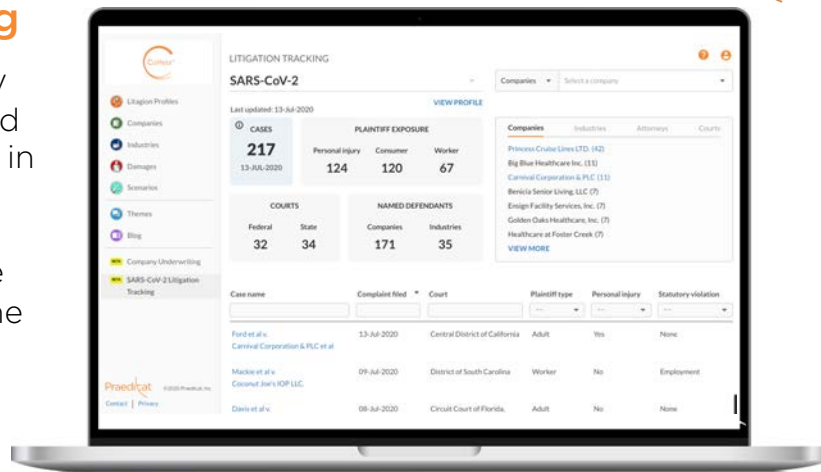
g
y
d
in
e
ne

CoMeta

Litigation Profiles
Companies
Industries
Damages
Scenarios
Themes
Blog
NEW Company Underwriting
NEW SARS-CoV-2 Litigation Tracking

Praedicat ©2020 Praedicat, Inc.
Contact | Privacy

LITIGATION TRACKING
SARS-CoV-2
Companies ▾ Select a company

Last updated: 13-Jul-2020
VIEW PROFILE

CASES
217
13-JUL-2020

PLAINTIFF EXPOSURE
| Personal injury | Consumer | Worker |
|---|---|---|
| 124 | 120 | 67 |

COURTS
| Federal | State |
|---|---|
| 32 | 34 |

NAMED DEFENDANTS
| Companies | Industries |
|---|---|
| 171 | 35 |

Companies Industries Attorneys Courts
Princess Cruise Lines LTD. (42)
Big Blue Healthcare Inc. (11)
Carnival Corporation & PLC (11)
Benicia Senior Living, LLC (7)
Ensign Facility Services, Inc. (7)
Golden Oaks Healthcare, Inc. (7)
Healthcare at Foster Creek (7)
VIEW MORE

| Case name | Complaint filed | Court | Plaintiff type | Personal injury | Statutory violation |
|---|---|---|---|---|---|
| Ford et al v. Carnival Corporation & PLC et al | 13-Jul-2020 | Central District of California | Adult | Yes | None |
| Mackie et al v. Coconut Joe's IOP LLC | 09-Jul-2020 | District of South Carolina | Worker | No | Employment |
| Davis et al v. | 08-Jul-2020 | Circuit Court of Florida, | Adult | No | None |